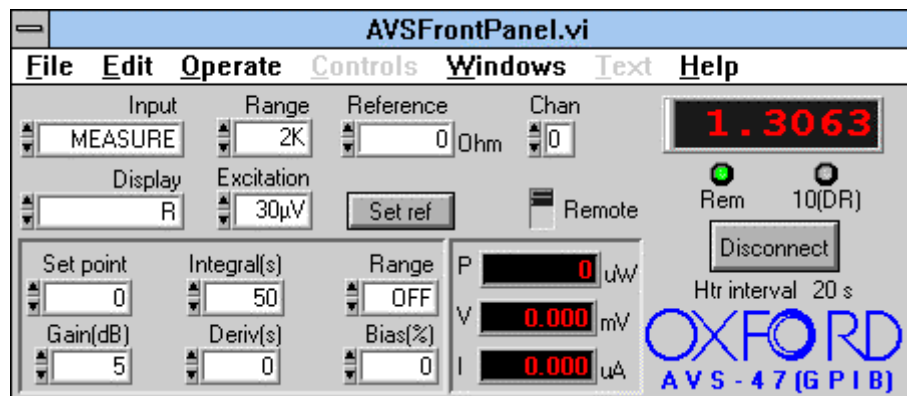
AVSFrontPanel.vi

File Edit Operate Controls Windows Text Help

Input
MEASURE

Range
2K

Reference
0 Ohm

Chan
0

1.3063

Display
R

Excitation
30µV

Set ref

Remote

Rem

10(DR)

Disconnect

Htr interval 20 s

Set point
0

Integral(s)
50

Range
OFF

Gain(dB)
5

Deriv(s)
0

Bias(%)
0

P 0 uW

V 0.000 mV

I 0.000 uA

OXFORD
AVS-47(GPIB)